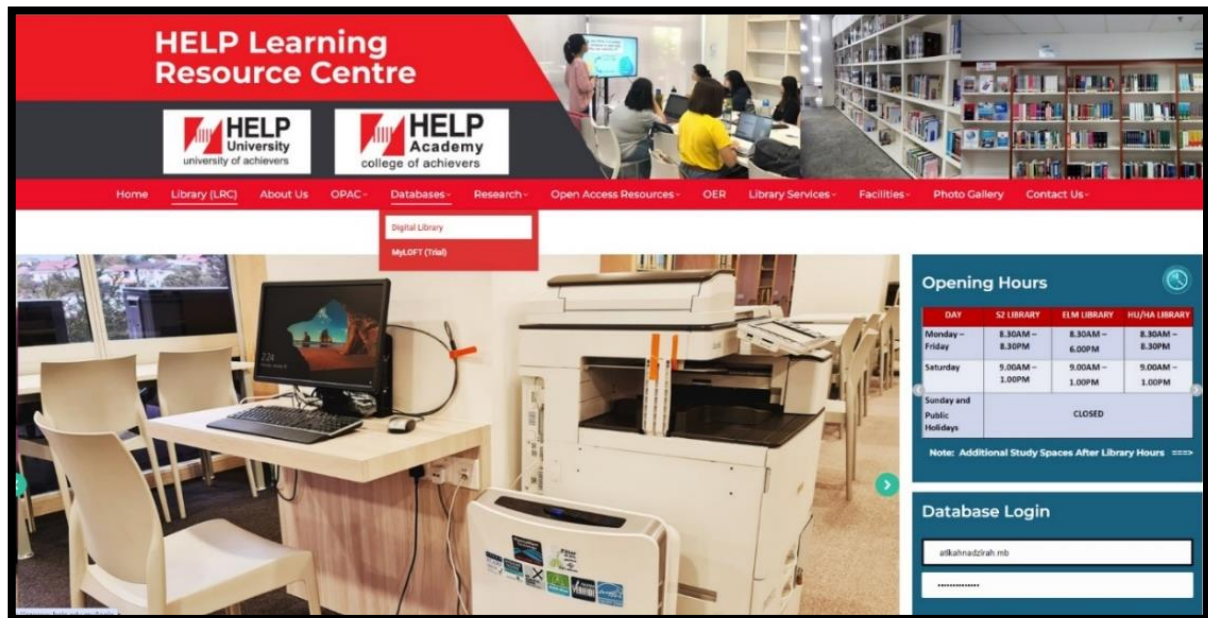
HELP Learning Resource Centre

HELP University
university of achievers

HELP Academy
college of achievers

Home Library (LRC) About Us OPAC Databases Research Open Access Resources OER Library Services Facilities Photo Gallery Contact Us

Digital Library
MyLOFT (Trial)

Opening Hours

| DAY | S2 LIBRARY | ELM LIBRARY | HU/HA LIBRARY |
|---|---|---|---|
| Monday – Friday | 8.30AM – 8.30PM | 8.30AM – 6.00PM | 8.30AM – 8.30PM |
| Saturday | 9.00AM – 1.00PM | 9.00AM – 1.00PM | 9.00AM – 1.00PM |
| Sunday and Public Holidays | CLOSED | | |

Note: Additional Study Spaces After Library Hours ===>

Database Login

atikahnadzirah.mb

••••••••••••